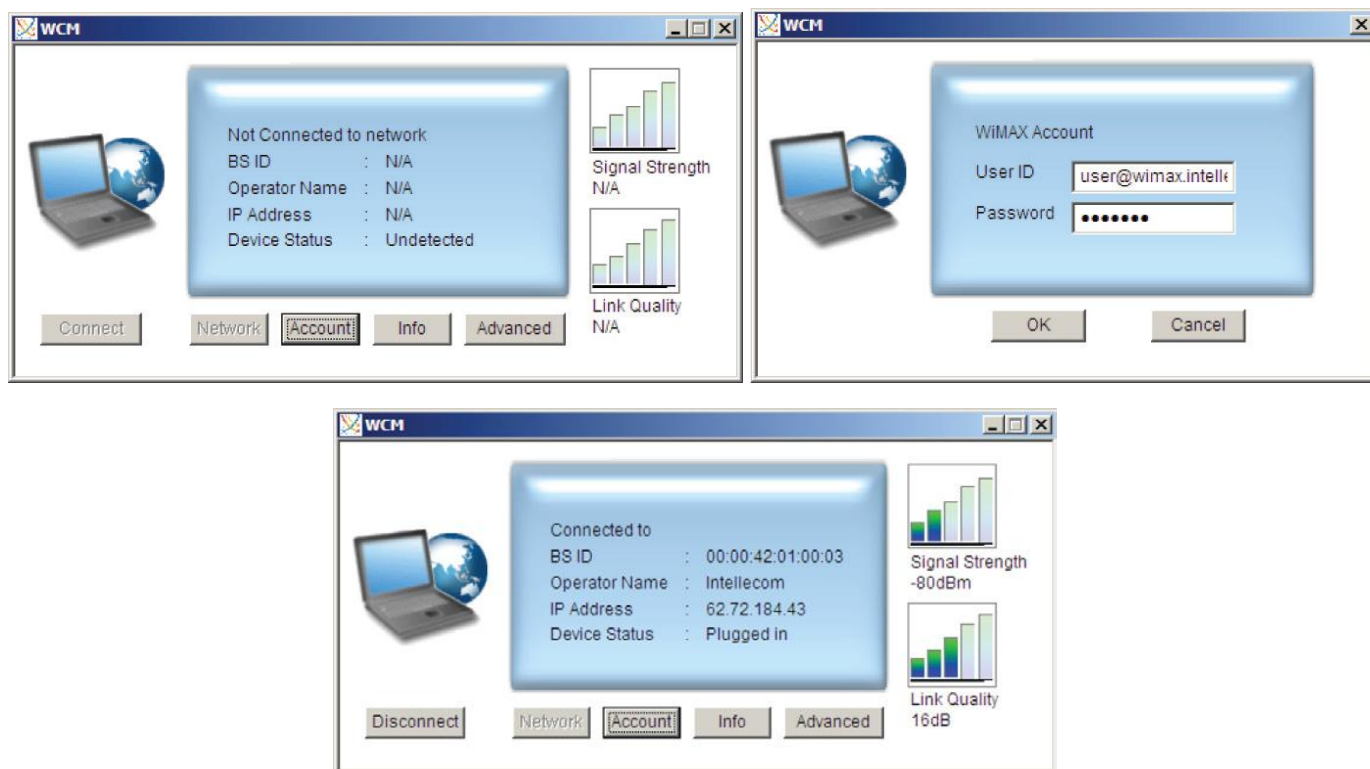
WCM

Not Connected to network
BS ID : N/A
Operator Name : N/A
IP Address : N/A
Device Status : Undetected

Signal Strength
N/A

Link Quality
N/A

Connect
Network
Account
Info
Advanced

WCM

WiMAX Account
User ID user@wimax.intell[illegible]
Password •••••••

OK
Cancel

WCM

Connected to
BS ID : 00:00:42:01:00:03
Operator Name : Intellecom
IP Address : 62.72.184.43
Device Status : Plugged in

Signal Strength
-80dBm

Link Quality
16dB

Disconnect
Network
Account
Info
Advanced